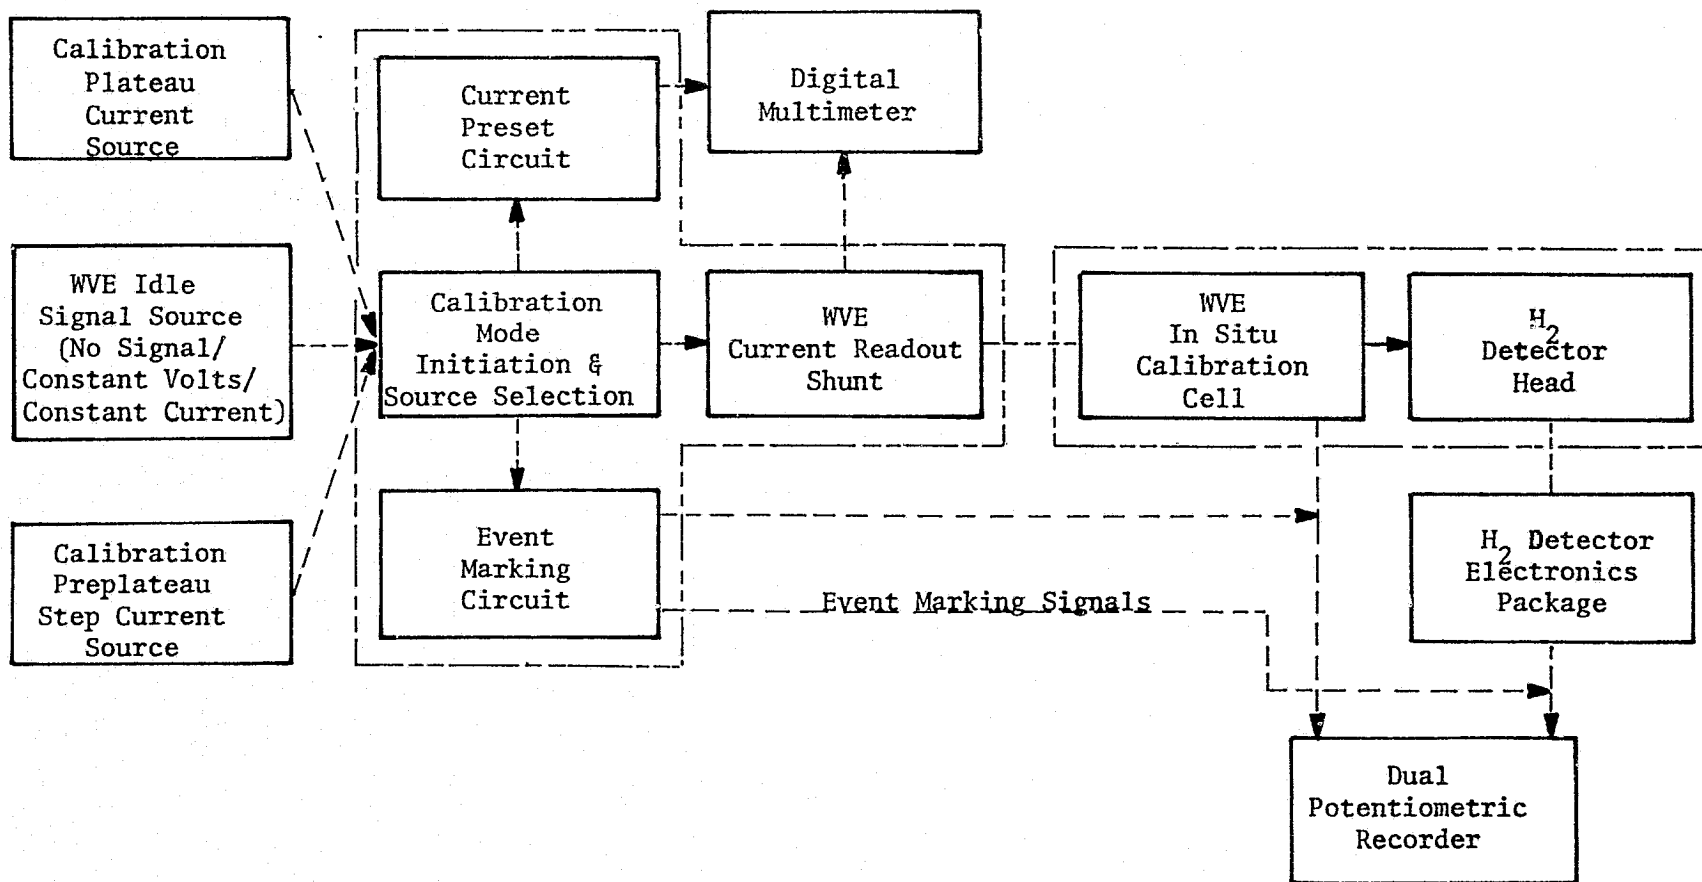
Calibration Plateau Current Source

WVE Idle Signal Source (No Signal/ Constant Volts/ Constant Current)

Calibration Preplateau Step Current Source

Current Preset Circuit

Calibration Mode Initiation & Source Selection

Event Marking Circuit

Digital Multimeter

WVE Current Readout Shunt

WVE In Situ Calibration Cell

$H_2$ Detector Head

$H_2$ Detector Electronics Package

Event Marking Signals

Dual Potentiometric Recorder